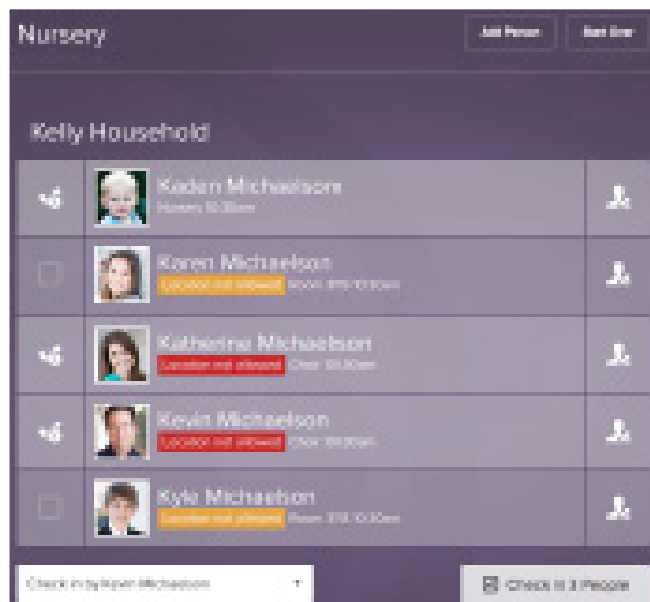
Nursery

Add Person

Start Over

Kelly Household

Kaden Michaelson

Nursery 10:30am

Karen Michaelson

Location not allowed

Room 315 10:30am

Katherine Michaelson

Location not allowed

Choir 10:30am

Kevin Michaelson

Location not allowed

Choir 10:30am

Kyle Michaelson

Location not allowed

Room 318 10:30am

Check in by Karen Michaelson

Check in 3 People